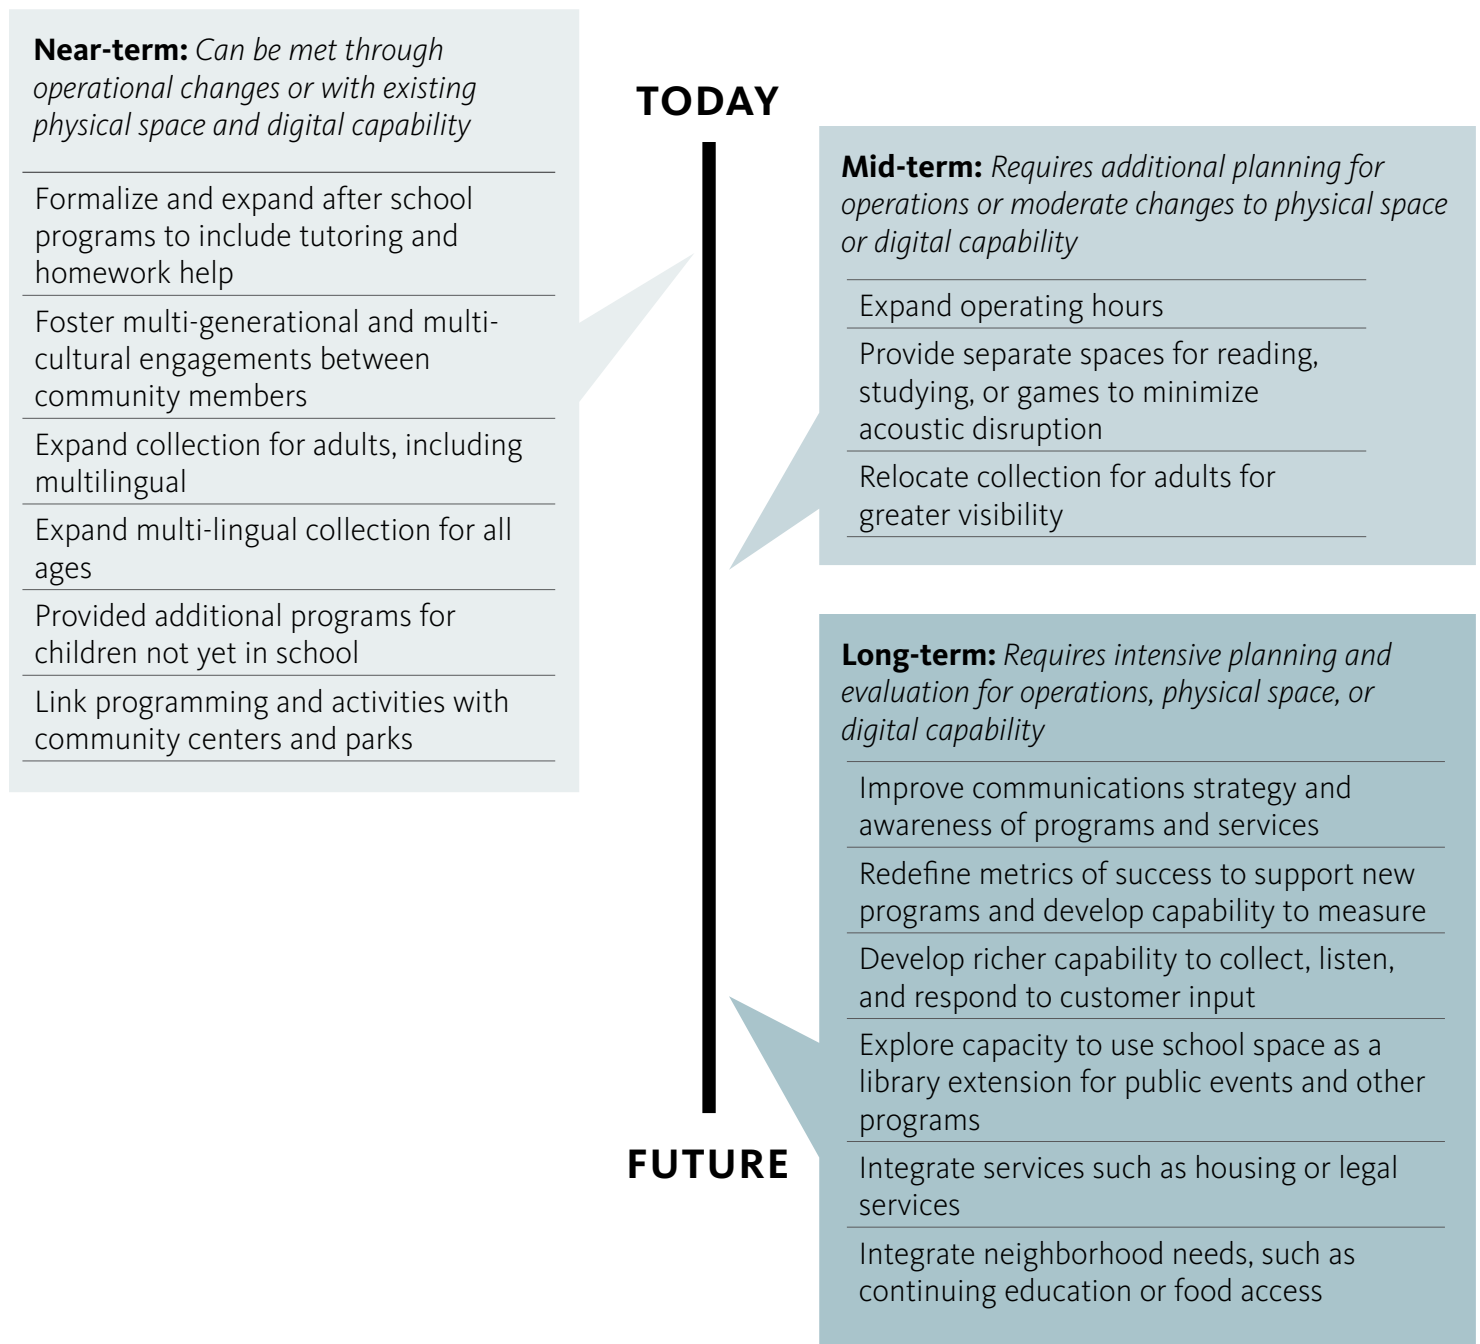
**Near-term:** *Can be met through operational changes or with existing physical space and digital capability*

Formalize and expand after school programs to include tutoring and homework help

Foster multi-generational and multi-cultural engagements between community members

Expand collection for adults, including multilingual

Expand multi-lingual collection for all ages

Provided additional programs for children not yet in school

Link programming and activities with community centers and parks

TODAY

**Mid-term:** *Requires additional planning for operations or moderate changes to physical space or digital capability*

Expand operating hours

Provide separate spaces for reading, studying, or games to minimize acoustic disruption

Relocate collection for adults for greater visibility

**Long-term:** *Requires intensive planning and evaluation for operations, physical space, or digital capability*

Improve communications strategy and awareness of programs and services

Redefine metrics of success to support new programs and develop capability to measure

Develop richer capability to collect, listen, and respond to customer input

Explore capacity to use school space as a library extension for public events and other programs

Integrate services such as housing or legal services

Integrate neighborhood needs, such as continuing education or food access

FUTURE